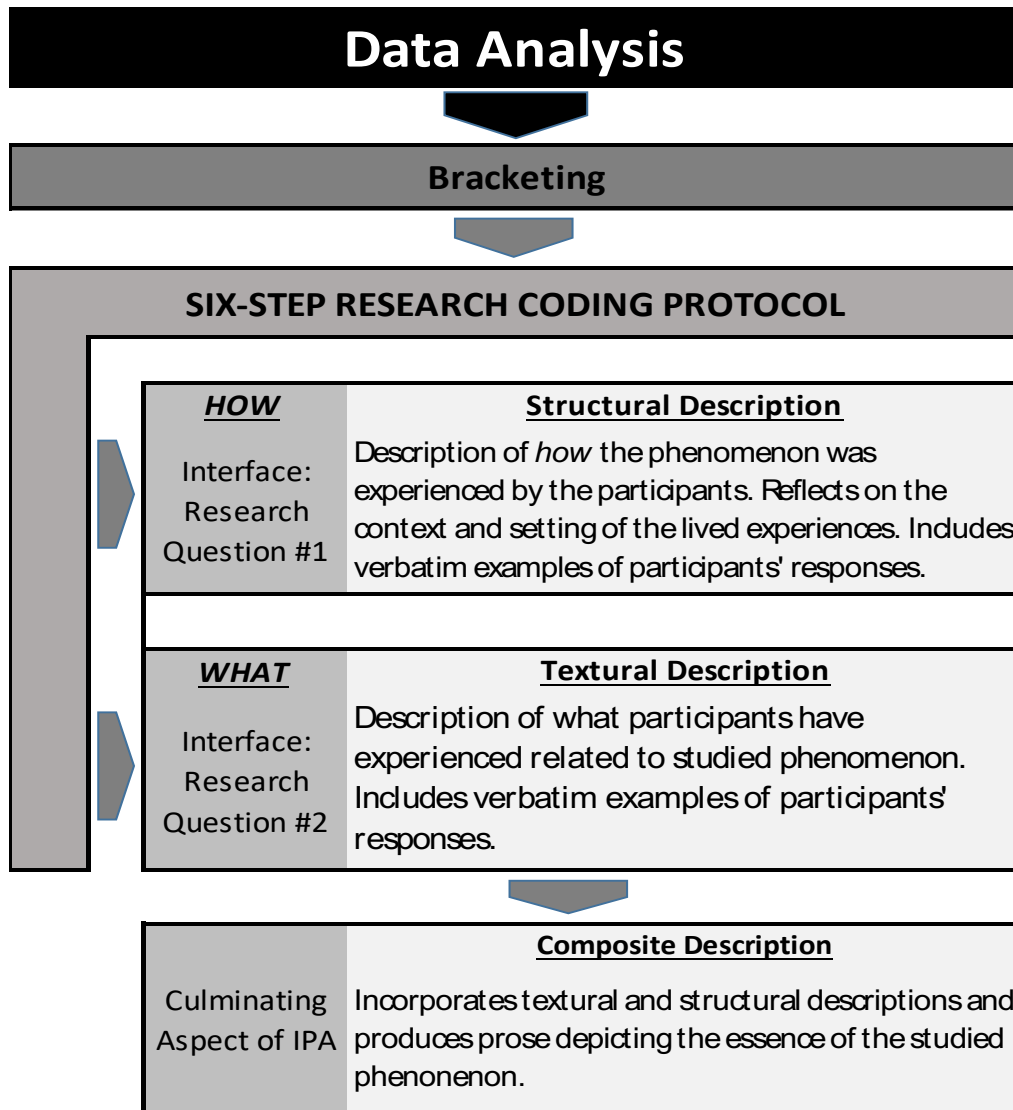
Data Analysis

Bracketing

SIX-STEP RESEARCH CODING PROTOCOL

| *HOW* Interface: Research Question #1 | Structural Description<br>Description of *how* the phenomenon was experienced by the participants. Reflects on the context and setting of the lived experiences. Includes verbatim examples of participants' responses. |
|---|---|

| *WHAT* Interface: Research Question #2 | Textural Description<br>Description of what participants have experienced related to studied phenomenon. Includes verbatim examples of participants' responses. |
|---|---|

| Culminating Aspect of IPA | Composite Description<br>Incorporates textural and structural descriptions and produces prose depicting the essence of the studied phenonenon. |
|---|---|